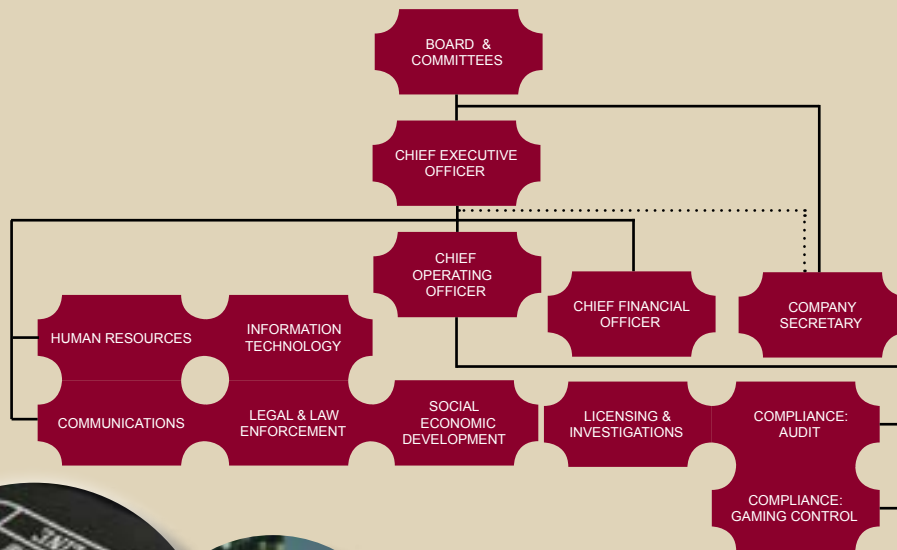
BOARD & COMMITTEES

CHIEF EXECUTIVE OFFICER

CHIEF OPERATING OFFICER

CHIEF FINANCIAL OFFICER

COMPANY SECRETARY

HUMAN RESOURCES

INFORMATION TECHNOLOGY

COMMUNICATIONS

LEGAL & LAW ENFORCEMENT

SOCIAL ECONOMIC DEVELOPMENT

LICENSING & INVESTIGATIONS

COMPLIANCE: AUDIT

COMPLIANCE: GAMING CONTROL